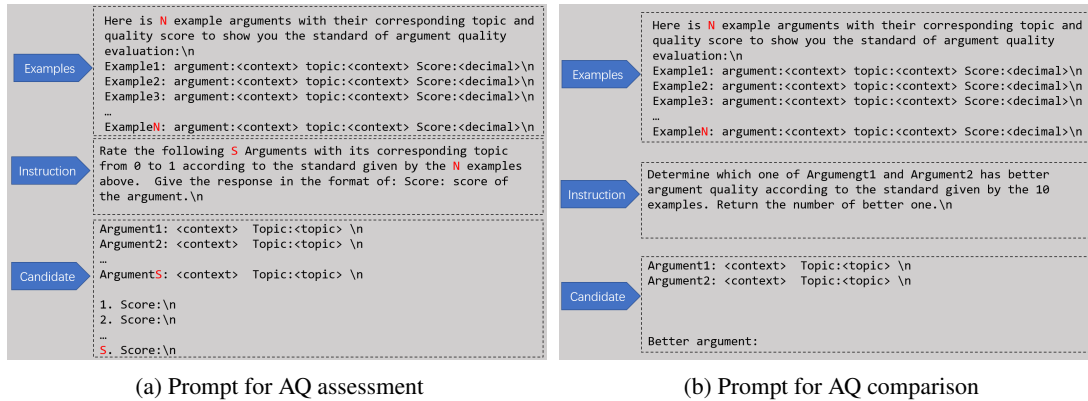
Examples

Here is N example arguments with their corresponding topic and quality score to show you the standard of argument quality evaluation:\n
Example1: argument:<context> topic:<context> Score:<decimal>\n
Example2: argument:<context> topic:<context> Score:<decimal>\n
Example3: argument:<context> topic:<context> Score:<decimal>\n
…
ExampleN: argument:<context> topic:<context> Score:<decimal>\n

Instruction

Rate the following S Arguments with its corresponding topic from 0 to 1 according to the standard given by the N examples above. Give the response in the format of: Score: score of the argument.\n

Candidate

Argument1: <context> Topic:<topic> \n
Argument2: <context> Topic:<topic> \n
…
ArgumentS: <context> Topic:<topic> \n

1. Score:\n
2. Score:\n
…
S. Score:\n

(a) Prompt for AQ assessment

Examples

Here is N example arguments with their corresponding topic and quality score to show you the standard of argument quality evaluation:\n
Example1: argument:<context> topic:<context> Score:<decimal>\n
Example2: argument:<context> topic:<context> Score:<decimal>\n
Example3: argument:<context> topic:<context> Score:<decimal>\n
…
ExampleN: argument:<context> topic:<context> Score:<decimal>\n

Instruction

Determine which one of Argumengt1 and Argument2 has better argument quality according to the standard given by the 10 examples. Return the number of better one.\n

Candidate

Argument1: <context> Topic:<topic> \n
Argument2: <context> Topic:<topic> \n

Better argument:

(b) Prompt for AQ comparison